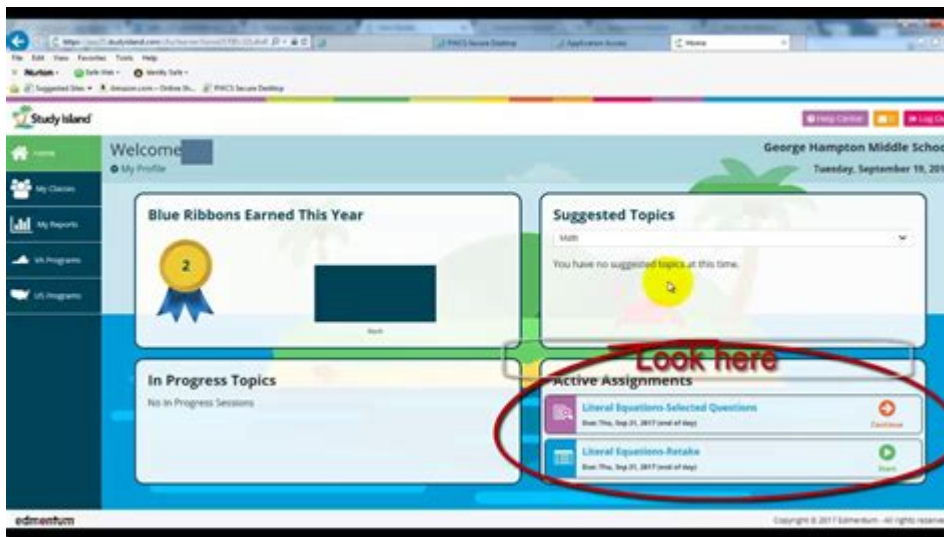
File Edit View Favorites Tools Help
Norton Safe Web Identity Safe
Suggested Sites Amazon.com – Online Sh... PWCS Secure Desktop
PWCS Secure Desktop
Application Access
Home

Study Island

Help Center
Log Out

Home
My Classes
My Reports
VA Programs
US Programs

Welcome
My Profile

George Hampton Middle School
Tuesday, September 19, 2017

Blue Ribbons Earned This Year
2
Math

Suggested Topics
Math
You have no suggested topics at this time.

In Progress Topics
No In Progress Sessions

Look here

Active Assignments
Literal Equations-Selected Questions
Due: Thu, Sep 21, 2017 (end of day)
Continue

Literal Equations-Retake
Due: Thu, Sep 21, 2017 (end of day)
Start

edmentum
Copyright © 2017 Edmentum - All rights reserved